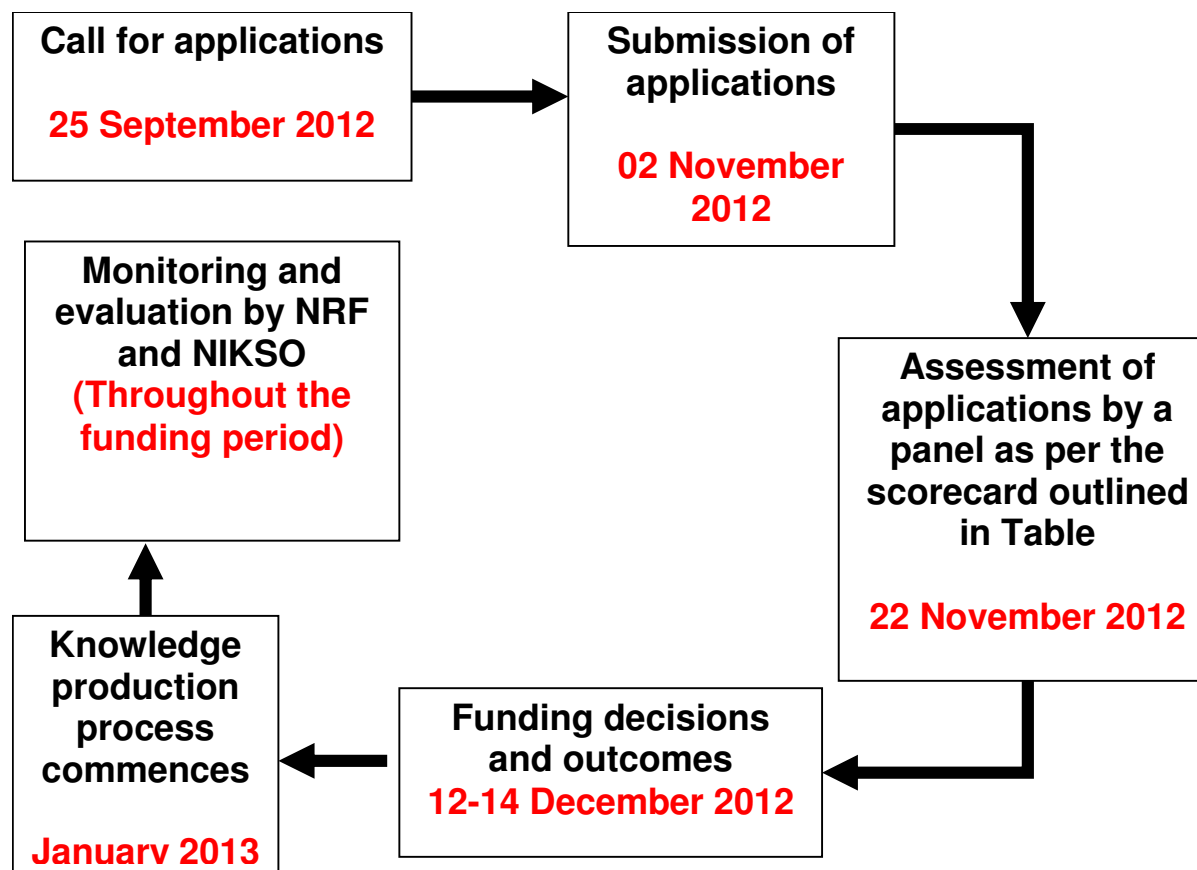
Call for applications

25 September 2012

Submission of applications

02 November 2012

Assessment of applications by a panel as per the scorecard outlined in Table

22 November 2012

Funding decisions and outcomes
12-14 December 2012

Knowledge production process commences

January 2013

Monitoring and evaluation by NRF and NIKSO
(Throughout the funding period)